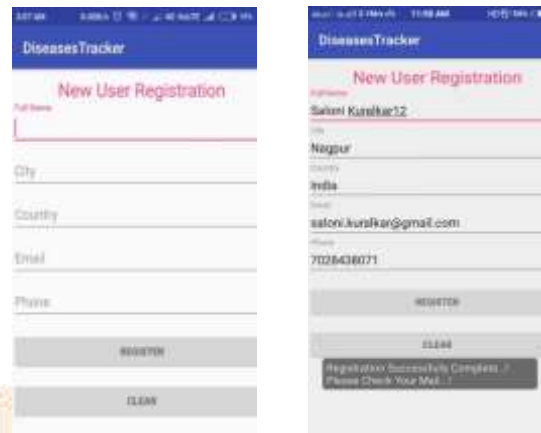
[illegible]

DiseasesTracker

New User Registration

Full Name

City

Country

Email

Phone

REGISTER

CLEAR

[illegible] 11:58 AM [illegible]

DiseasesTracker

New User Registration

Full Name

Saloni Kuralkar12

City

Nagpur

Country

India

Email

saloni.kuralkar@gmail.com

Phone

7028438071

REGISTER

CLEAR

Registration Successfully Complete..! Please Check Your Mail..!